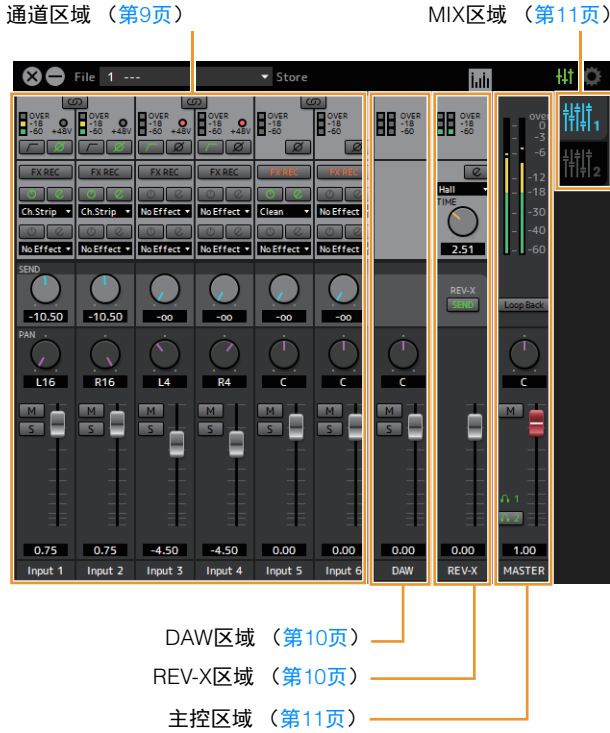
通道区域 （第9页）

MIX区域 （第11页）

File 1 --- Store

OVER -18 -60 +48V
OVER -18 -60 +48V
OVER -18 -60 +48V
OVER -18 -60 +48V
OVER -18 -60
OVER -18 -60

FX REC FX REC FX REC FX REC FX REC FX REC

Ch.Strip Ch.Strip No Effect No Effect Clean No Effect

No Effect No Effect No Effect No Effect No Effect No Effect

SEND
-10.50 -10.50 -oo -oo -oo -oo

PAN
L16 R16 L4 R4 C C

M S M S M S M S M S M S

0.75 0.75 -4.50 -4.50 0.00 0.00

Input 1 Input 2 Input 3 Input 4 Input 5 Input 6

OVER -18 -60
C
M S
0.00
DAW

Hall
TIME
2.51
REV-X
SEND
0.00
REV-X

over -3 -6 -12 -18 -30 -40 -60
Loop Back
C
M
1 2
1.00
MASTER

1
2

DAW区域 （第10页）

REV-X区域 （第10页）

主控区域 （第11页）